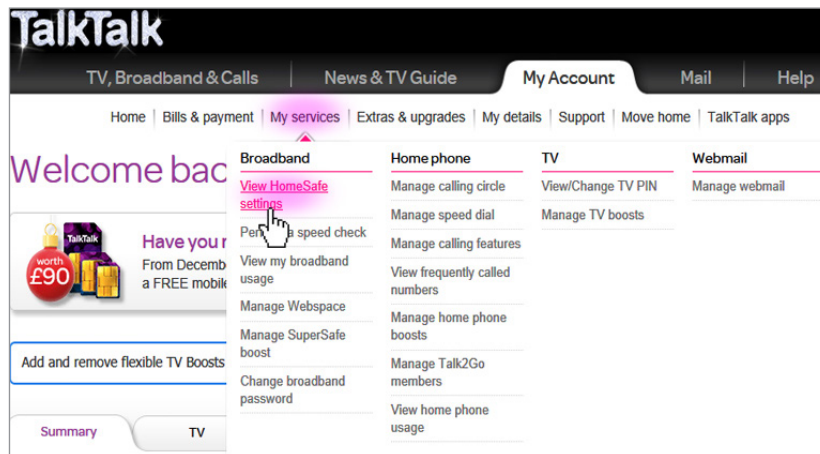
TalkTalk

TV, Broadband & Calls | News & TV Guide | My Account | Mail | Help

Home | Bills & payment | My services | Extras & upgrades | My details | Support | Move home | TalkTalk apps

Welcome bac

TalkTalk
worth £90

Have you r
From Decemb
a FREE mobil

Add and remove flexible TV Boosts

Summary | TV

Broadband
View HomeSafe settings
Per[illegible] speed check
View my broadband usage
Manage Webspace
Manage SuperSafe boost
Change broadband password

Home phone
Manage calling circle
Manage speed dial
Manage calling features
View frequently called numbers
Manage home phone boosts
Manage Talk2Go members
View home phone usage

TV
View/Change TV PIN
Manage TV boosts

Webmail
Manage webmail